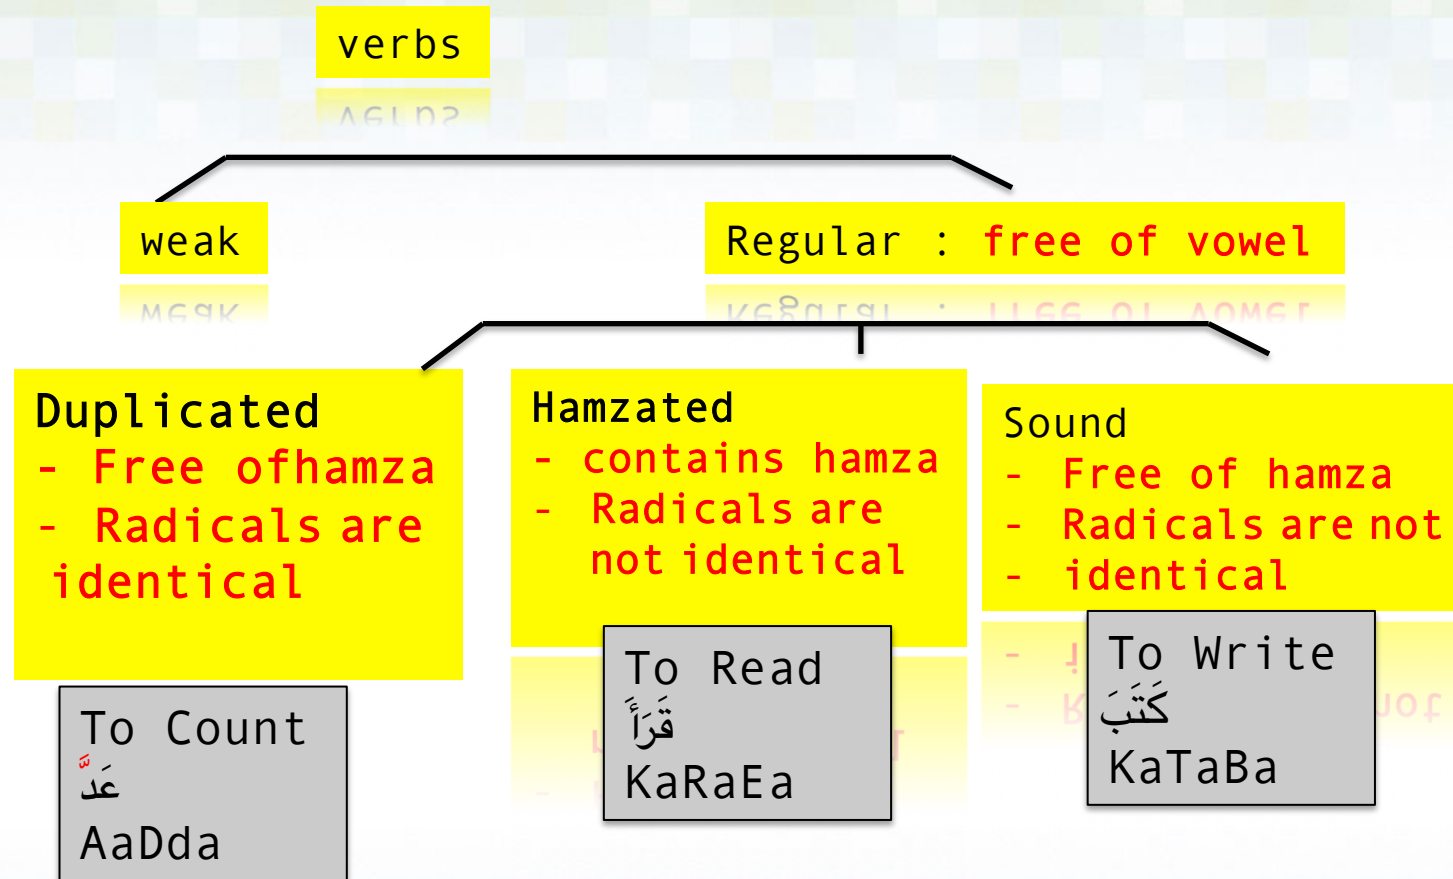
verbs

weak

Regular : free of vowel

Duplicated
- Free ofhamza
- Radicals are identical

To Count
عَدَّ
AaDda

Hamzated
- contains hamza
- Radicals are not identical

To Read
قَرَأَ
KaRaEa

Sound
- Free of hamza
- Radicals are not
- identical

To Write
كَتَبَ
KaTaBa